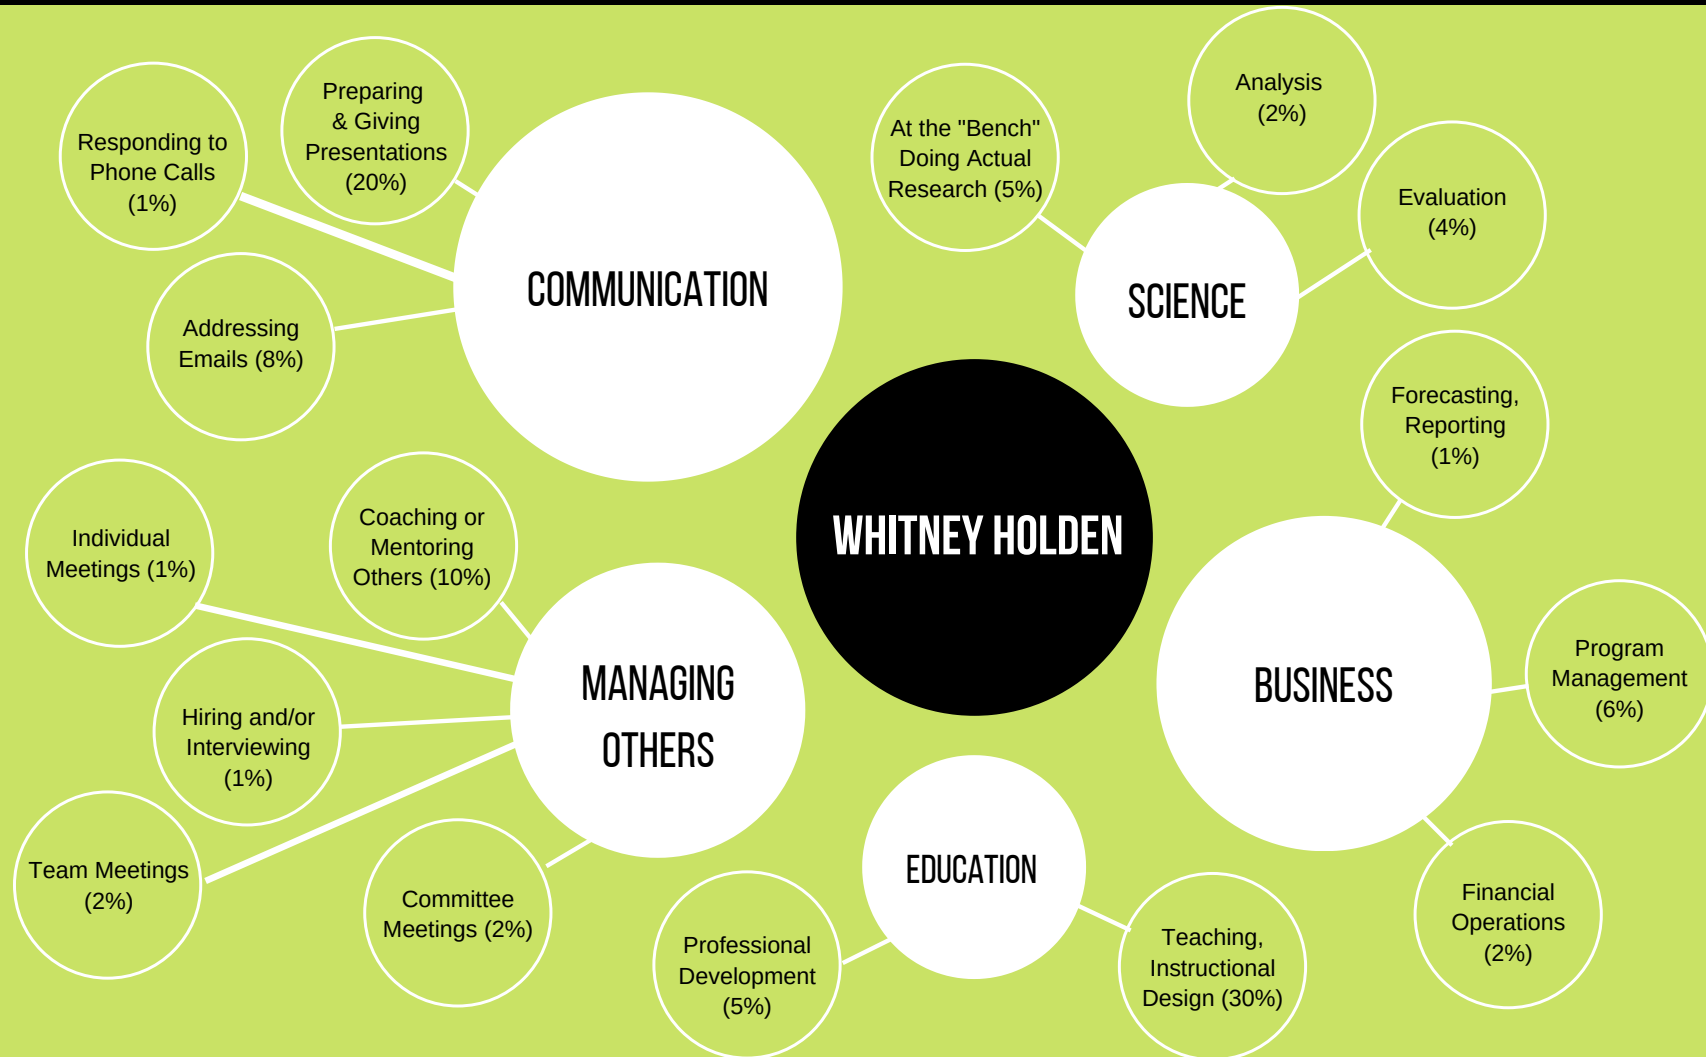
WHITNEY HOLDEN

COMMUNICATION

Responding to Phone Calls (1%)

Preparing & Giving Presentations (20%)

Addressing Emails (8%)

SCIENCE

At the "Bench" Doing Actual Research (5%)

Analysis (2%)

Evaluation (4%)

BUSINESS

Forecasting, Reporting (1%)

Program Management (6%)

Financial Operations (2%)

EDUCATION

Professional Development (5%)

Teaching, Instructional Design (30%)

MANAGING OTHERS

Individual Meetings (1%)

Coaching or Mentoring Others (10%)

Hiring and/or Interviewing (1%)

Team Meetings (2%)

Committee Meetings (2%)